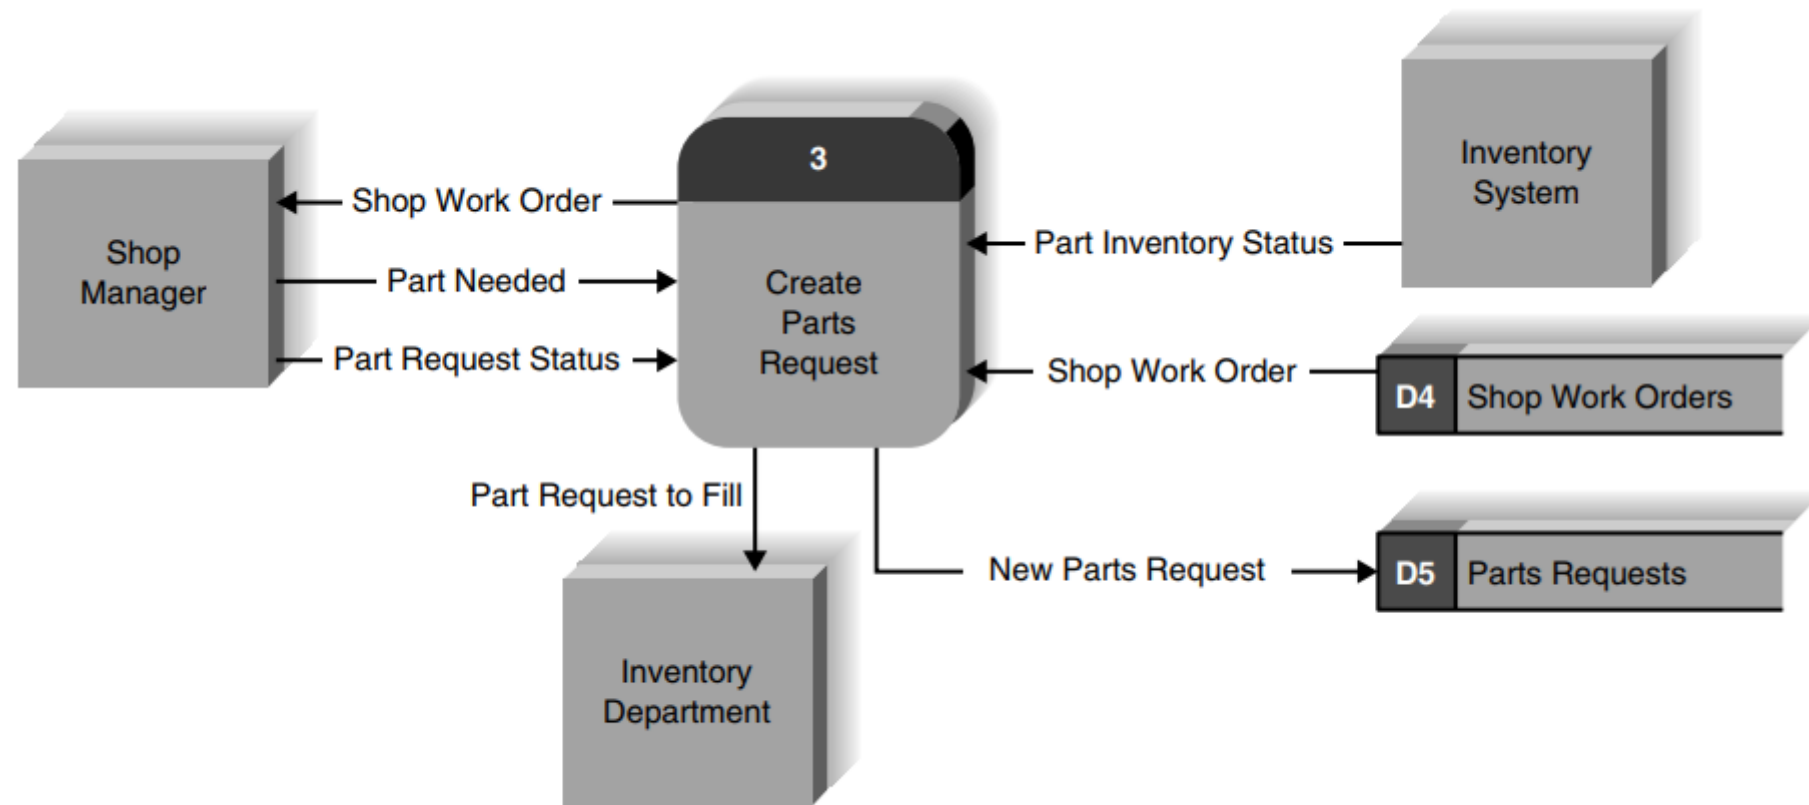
Shop Manager

Shop Work Order

Part Needed

Part Request Status

3

Create Parts Request

Inventory System

Part Inventory Status

Shop Work Order

D4 Shop Work Orders

Part Request to Fill

New Parts Request

D5 Parts Requests

Inventory Department